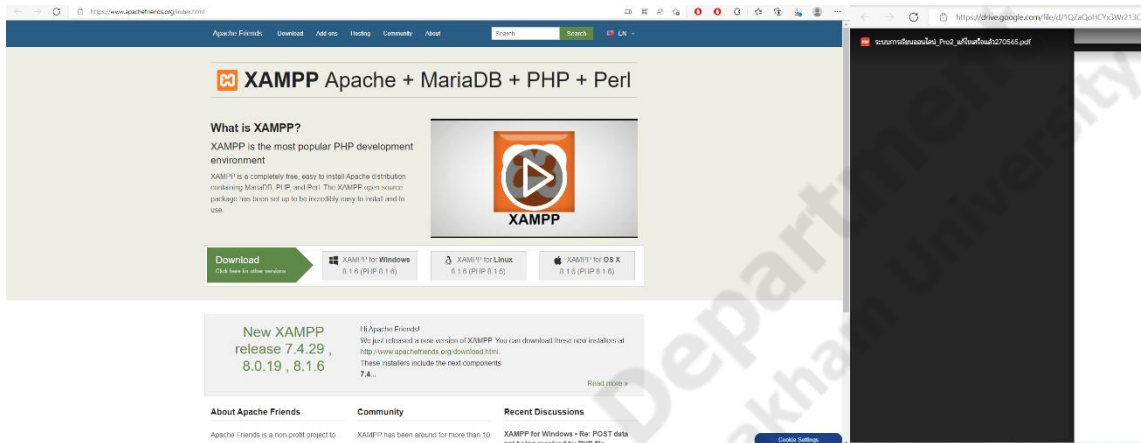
https://www.apachefriends.org/index.html

Apache Friends Download Add-ons Hosting Community About Search Search EN

XAMPP Apache + MariaDB + PHP + Perl

What is XAMPP?

XAMPP is the most popular PHP development environment

XAMPP is a completely free, easy to install Apache distribution containing MariaDB, PHP, and Perl. The XAMPP open source package has been set up to be incredibly easy to install and to use.

XAMPP

Download
Click here for other versions

XAMPP for Windows 8.1.6 (PHP 8.1.6)

XAMPP for Linux 8.1.6 (PHP 8.1.6)

XAMPP for OS X 8.1.6 (PHP 8.1.6)

New XAMPP release 7.4.29 , 8.0.19 , 8.1.6

Hi Apache Friends!
We just released a new version of XAMPP. You can download these new installers at http://www.apachefriends.org/download.html.
These installers include the next components:
7.4...

Read more »

About Apache Friends

Apache Friends is a non-profit project to

Community

XAMPP has been around for more than 10

Recent Discussions

XAMPP for Windows • Re: POST data

Cookie Settings

https://drive.google.com/file/d/1QZaQoHCYz3Wi213C

ระบบการเรียนออนไลน์_Pro2_แก้ไขครั้งแล้ว270565.pdf

Department
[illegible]akham University